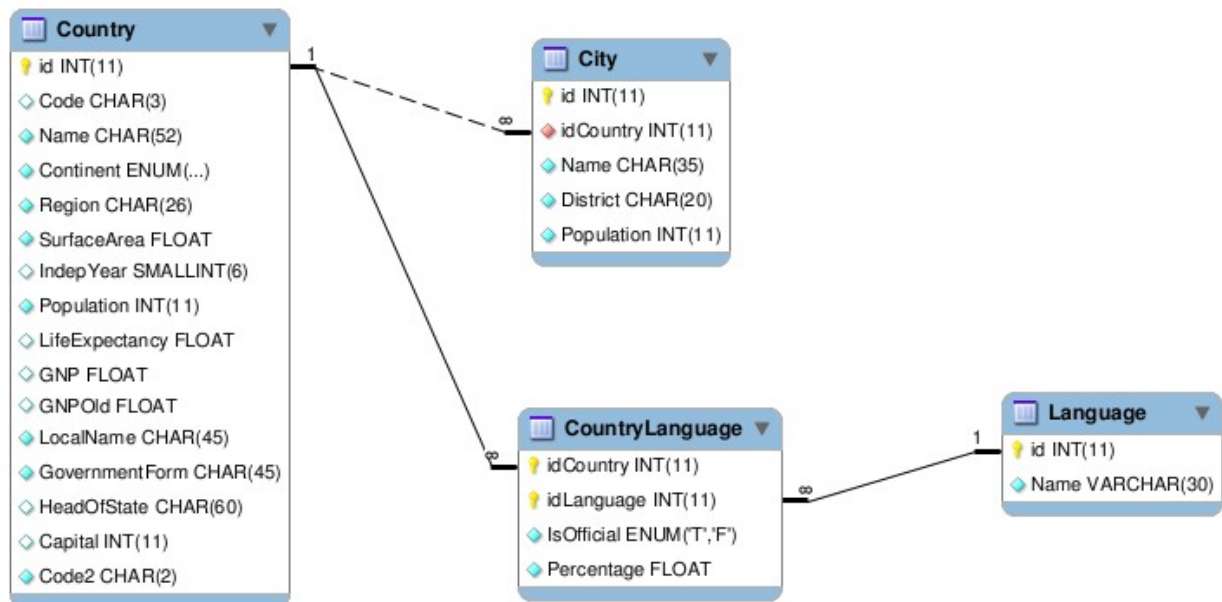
Country
id INT(11)
Code CHAR(3)
Name CHAR(52)
Continent ENUM(...)
Region CHAR(26)
SurfaceArea FLOAT
IndepYear SMALLINT(6)
Population INT(11)
LifeExpectancy FLOAT
GNP FLOAT
GNPOld FLOAT
LocalName CHAR(45)
GovernmentForm CHAR(45)
HeadOfState CHAR(60)
Capital INT(11)
Code2 CHAR(2)

1
∞

City
id INT(11)
idCountry INT(11)
Name CHAR(35)
District CHAR(20)
Population INT(11)

∞

CountryLanguage
idCountry INT(11)
idLanguage INT(11)
IsOfficial ENUM('T','F')
Percentage FLOAT

∞
1

Language
id INT(11)
Name VARCHAR(30)